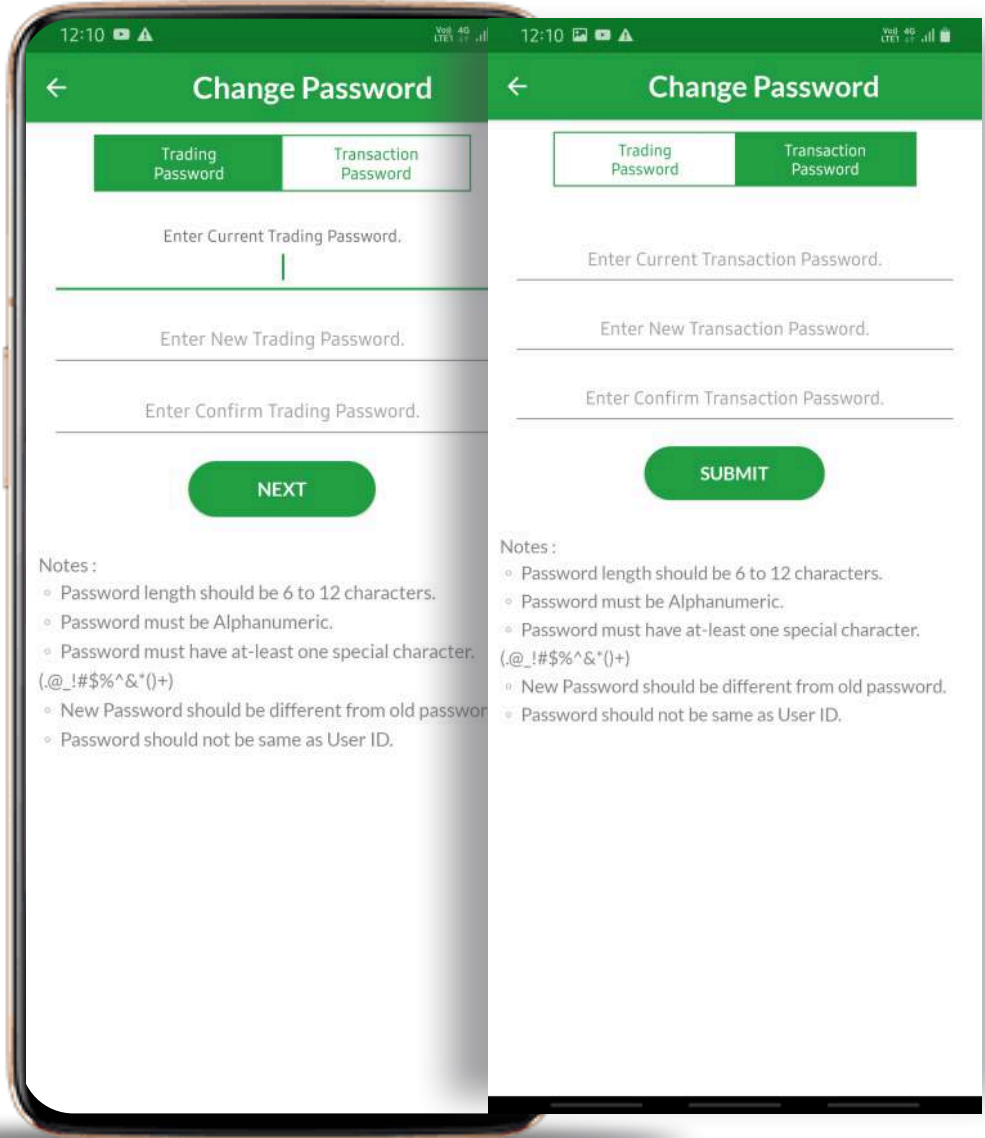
12:10

Vo) 4G LTE1

Change Password

Trading Password

Transaction Password

Enter Current Trading Password.

Enter New Trading Password.

Enter Confirm Trading Password.

NEXT

Notes :
◦ Password length should be 6 to 12 characters.
◦ Password must be Alphanumeric.
◦ Password must have at-least one special character. (.@_!#$%^&*()+)
◦ New Password should be different from old passwor
◦ Password should not be same as User ID.

12:10

Vo) 4G LTE1

Change Password

Trading Password

Transaction Password

Enter Current Transaction Password.

Enter New Transaction Password.

Enter Confirm Transaction Password.

SUBMIT

Notes :
◦ Password length should be 6 to 12 characters.
◦ Password must be Alphanumeric.
◦ Password must have at-least one special character. (.@_!#$%^&*()+)
◦ New Password should be different from old password.
◦ Password should not be same as User ID.